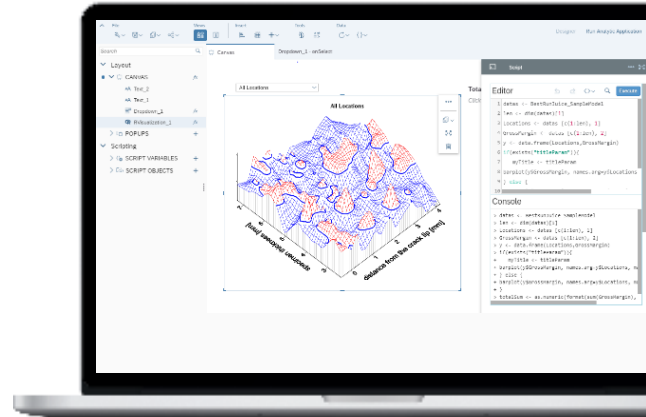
File
Views
Insert
Tools
Data
Designer
Run Analytic Application
Search
Canvas
Dropdown_1 - onSelect
Layout
CANVAS
Text_2
Text_1
Dropdown_1
RVisualization_1
POPUPS
Scripting
SCRIPT VARIABLES
SCRIPT OBJECTS
All Locations
All Locations
Tota
Script
Editor
Execute
1 dates <- BestRunJuice_SampleModel
2 len <- dim(dates)[1]
3 locations <- dates [c(1:len), 1]
4 GrossMargin <- dates [c(1:len), 2]
5 y <- data.frame(Locations,GrossMargin)
6 if(exists("titleParam")){
7 myTitle <- titleParam
8 barplot(y$GrossMargin, names.arg=y$Locations
9 } else {
Console
> dates <- BestRunJuice_SampleModel
> len <- dim(dates)[1]
> Locations <- dates [c(1:len), 1]
> GrossMargin <- dates [c(1:len), 2]
> y <- data.frame(Locations,GrossMargin)
> if(exists("titleParam")){
+ myTitle <- titleParam
+ barplot(y$GrossMargin, names.arg=y$Locations,
+ } else {
+ barplot(y$GrossMargin, names.arg=y$Locations,
+ }
> totalSum <- as.numeric(format(sum(GrossMargin),
distance from the crack tip [mm]